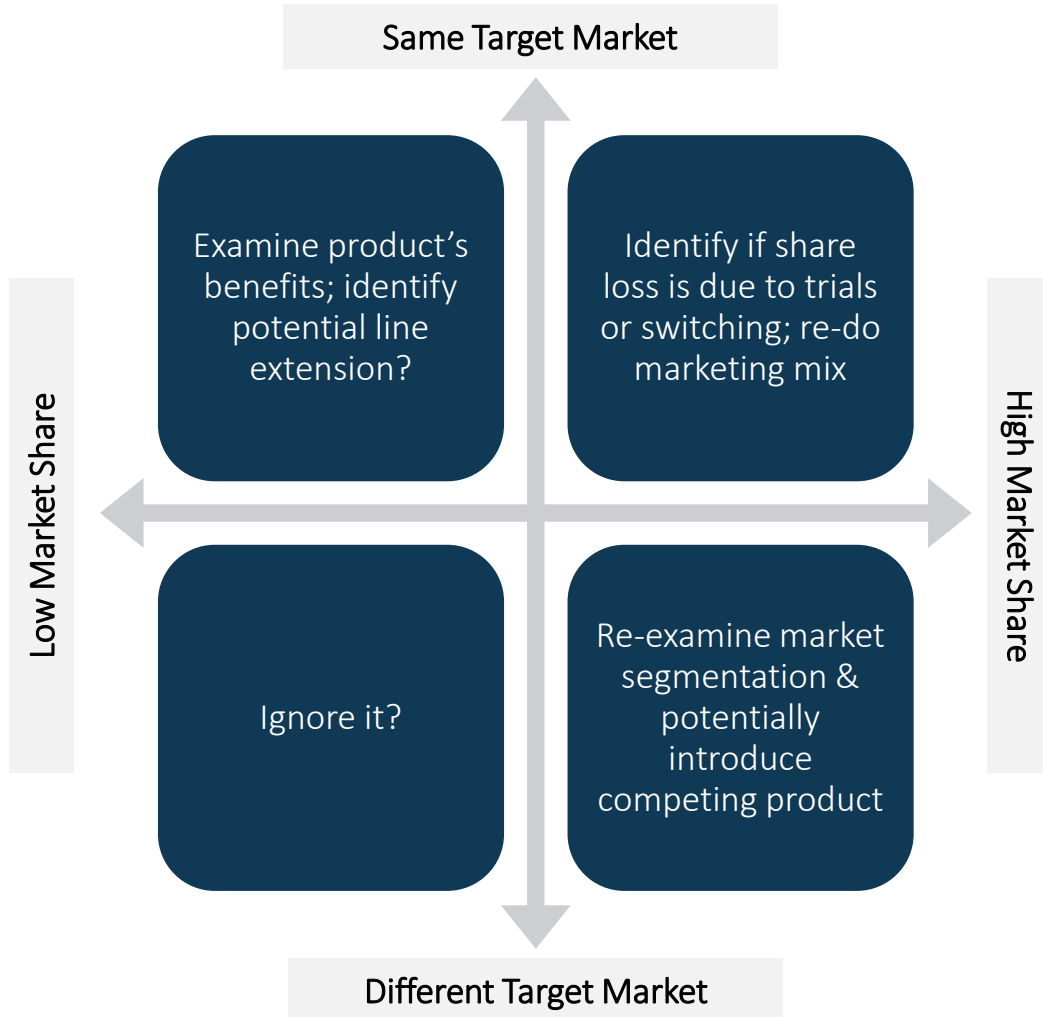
Same Target Market

Low Market Share

High Market Share

Examine product’s benefits; identify potential line extension?

Identify if share loss is due to trials or switching; re-do marketing mix

Ignore it?

Re-examine market segmentation & potentially introduce competing product

Different Target Market